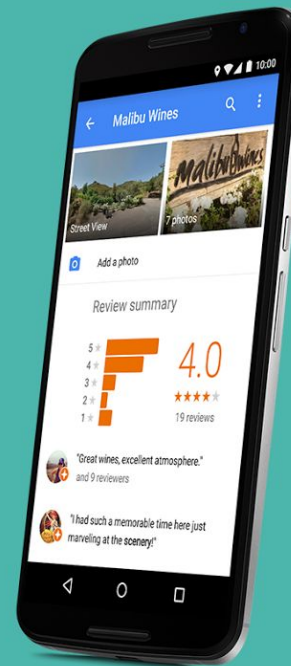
10:00

Malibu Wines

Malibu Wines

Street View

7 photos

Add a photo

Review summary

5 ★
4 ★
3 ★
2 ★
1 ★

4.0

★★★★★

19 reviews

"Great wines, excellent atmosphere."
and 9 reviewers

"I had such a memorable time here just marveling at the scenery!"